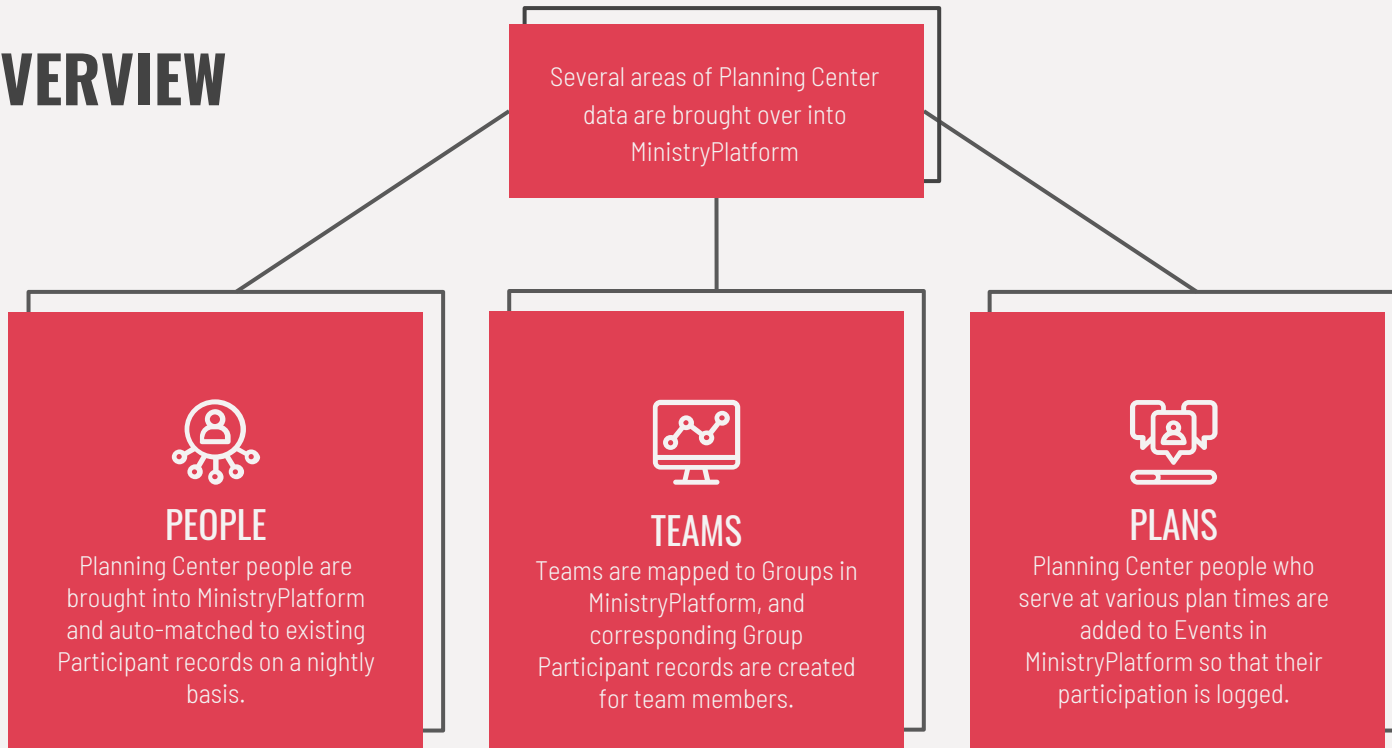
VERVIEW

Several areas of Planning Center data are brought over into MinistryPlatform

PEOPLE
Planning Center people are brought into MinistryPlatform and auto-matched to existing Participant records on a nightly basis.

TEAMS
Teams are mapped to Groups in MinistryPlatform, and corresponding Group Participant records are created for team members.

PLANS
Planning Center people who serve at various plan times are added to Events in MinistryPlatform so that their participation is logged.